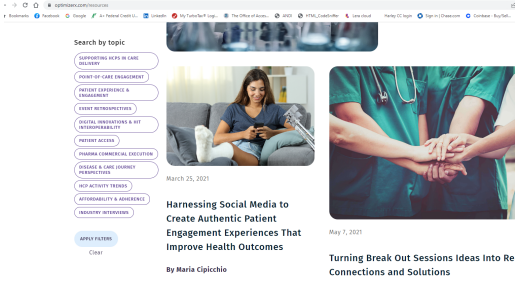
optimizerx.com/resources

Bookmarks Facebook Google A+ Federal Credit U... LinkedIn My TurboTax ® Log... The Office of Acces... ANDI HTML_CodeSniffer Lens cloud Harley EC login Sign in | Chase.com Coinbase - Buy/Sell...

Search by topic

SUPPORTING HCPS IN CARE DELIVERY

POINT-OF-CARE ENGAGEMENT

PATIENT EXPERIENCE & ENGAGEMENT

EVENT RETROSPECTIVES

DIGITAL INNOVATIONS & HIT INTEROPERABILITY

PATIENT ACCESS

PHARMA COMMERCIAL EXECUTION

DISEASE & CARE JOURNEY PERSPECTIVES

HCP ACTIVITY TRENDS

AFFORDABILITY & ADHERENCE

INDUSTRY INTERVIEWS

APPLY FILTERS

Clear

March 25, 2021

Harnessing Social Media to Create Authentic Patient Engagement Experiences That Improve Health Outcomes

By Maria Cipicchio

May 7, 2021

Turning Break Out Sessions Ideas Into Re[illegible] Connections and Solutions